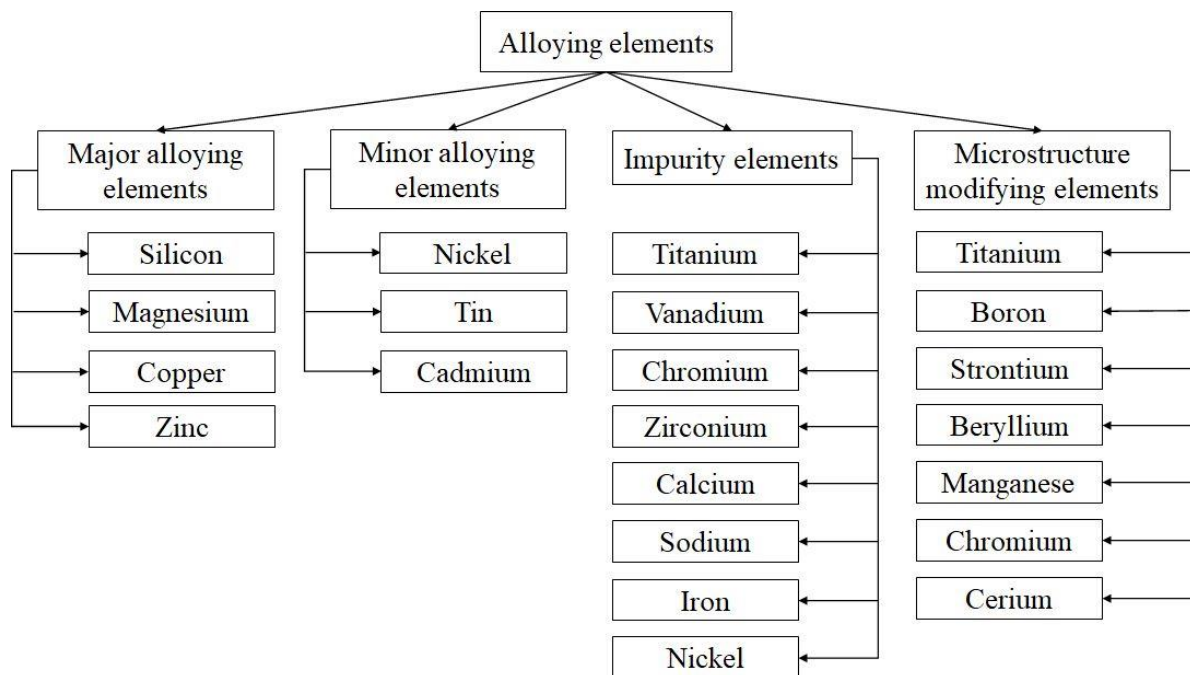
Alloying elements

Major alloying elements

Silicon

Magnesium

Copper

Zinc

Minor alloying elements

Nickel

Tin

Cadmium

Impurity elements

Titanium

Vanadium

Chromium

Zirconium

Calcium

Sodium

Iron

Nickel

Microstructure modifying elements

Titanium

Boron

Strontium

Beryllium

Manganese

Chromium

Cerium